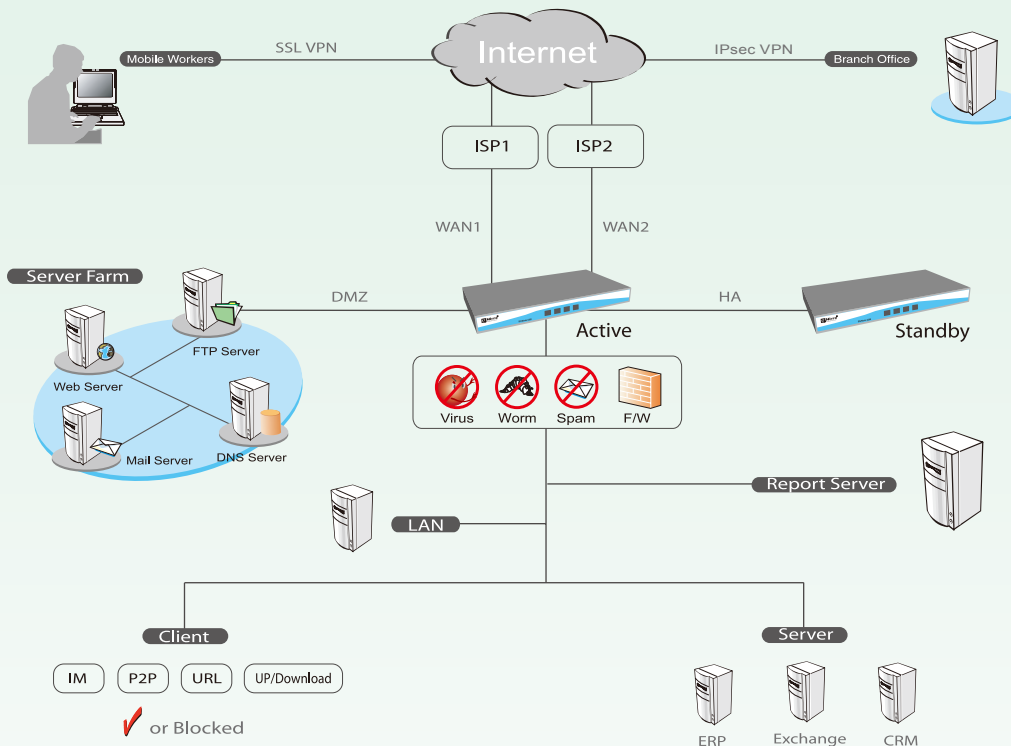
Mobile Workers

SSL VPN

Internet

IPsec VPN

Branch Office

ISP1

ISP2

WAN1

WAN2

Server Farm

DMZ

HA

Active

Standby

FTP Server

Web Server

Mail Server

DNS Server

Virus

Worm

Spam

F/W

Report Server

LAN

Client

Server

IM

P2P

URL

UP/Download

or Blocked

ERP

Exchange

CRM